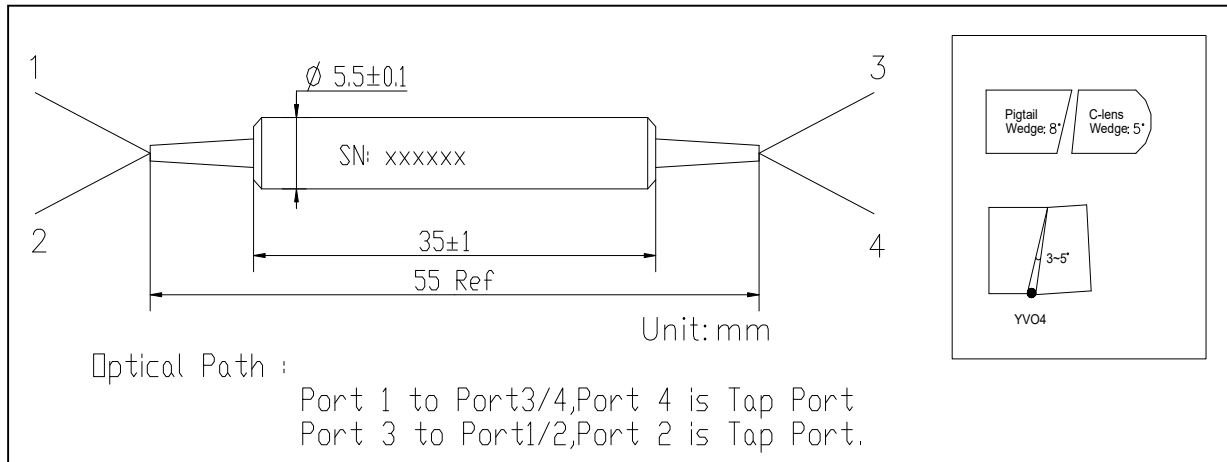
1

2

$\varnothing$ 5.5±0.1

SN: xxxxxx

35±1

55 Ref

3

4

Unit: mm

Pigtail Wedge; 8°

C-lens Wedge; 5°

3~5°

YVO4

Optical Path :

Port 1 to Port3/4,Port 4 is Tap Port
Port 3 to Port1/2,Port 2 is Tap Port.